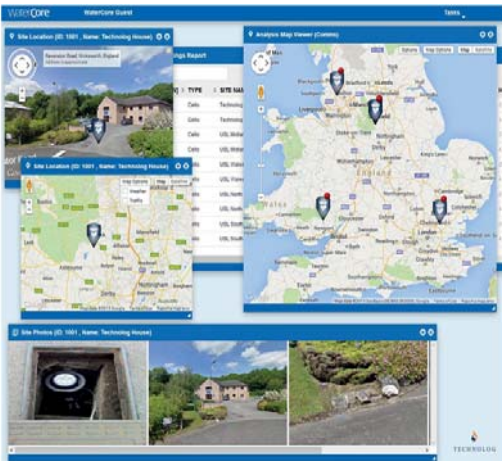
WaterCore WaterCore Guest Tasks

Site Location (ID: 1001 , Name: Technolog House)

Site Location (ID: 1001 , Name: Technolog House)

Map Weather Traffic

ings Report

TYPE SITE NA

Cello Technolog

Cello Technolog

Cello USL Midla

Cello USL Midla

Cello USL Wale

Cello USL Wale

Cello USL Sout

Cello USL Sout

Cello USL Sout

Analysis Map Viewer (Comms)

Options Map Options Map Satellite

England

Wales

Liverpool

Nottingham

London

Site Photos (ID: 1001 , Name: Technolog House)

TECHNOLOG